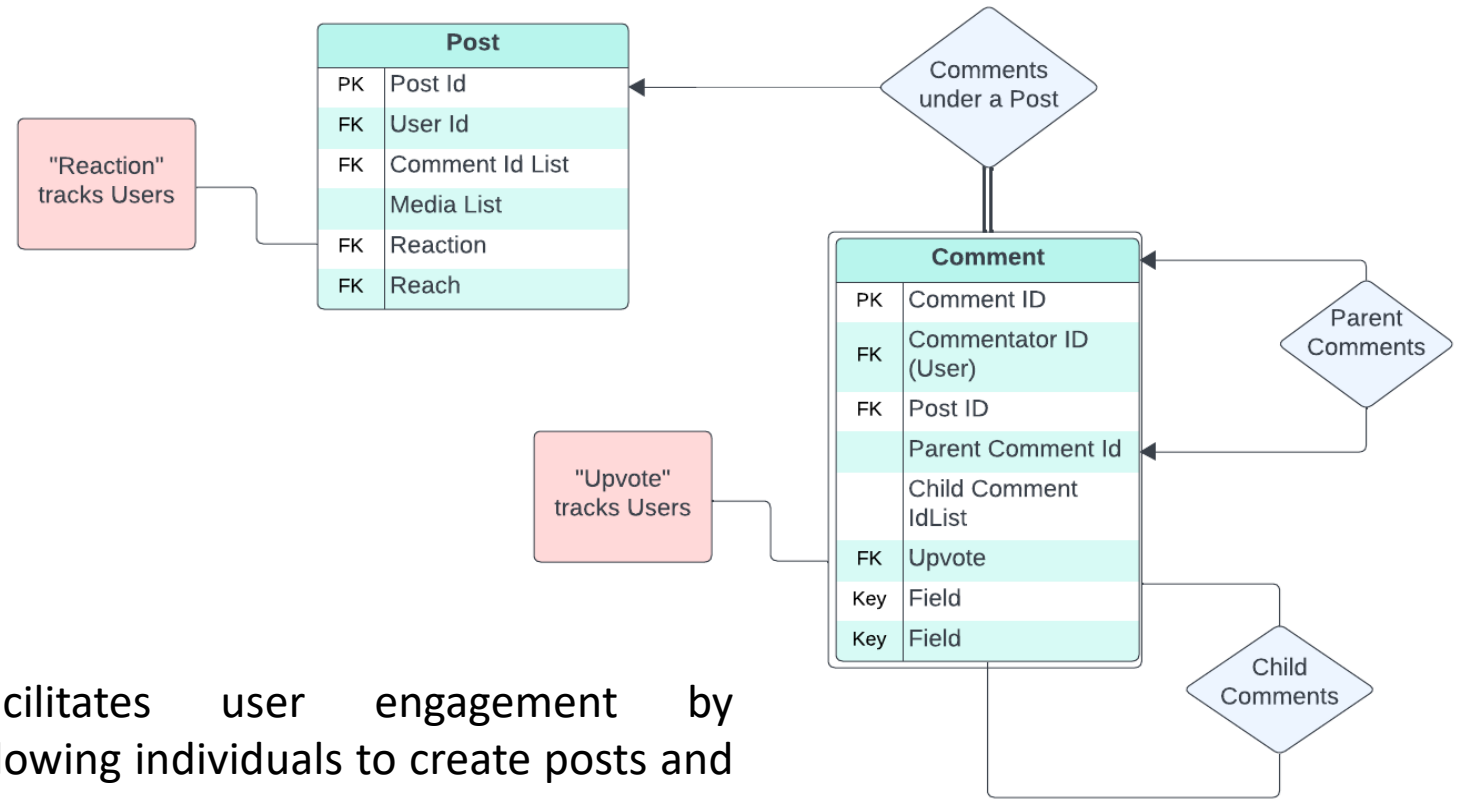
Post

| | |
|---|---|
| PK | Post Id |
| FK | User Id |
| FK | Comment Id List |
| | Media List |
| FK | Reaction |
| FK | Reach |

"Reaction" tracks Users

Comments under a Post

Comment

| | |
|---|---|
| PK | Comment ID |
| FK | Commentator ID (User) |
| FK | Post ID |
| | Parent Comment Id |
| | Child Comment IdList |
| FK | Upvote |
| Key | Field |
| Key | Field |

Parent Comments

"Upvote" tracks Users

Child Comments

cilitates user engagement by lowing individuals to create posts and